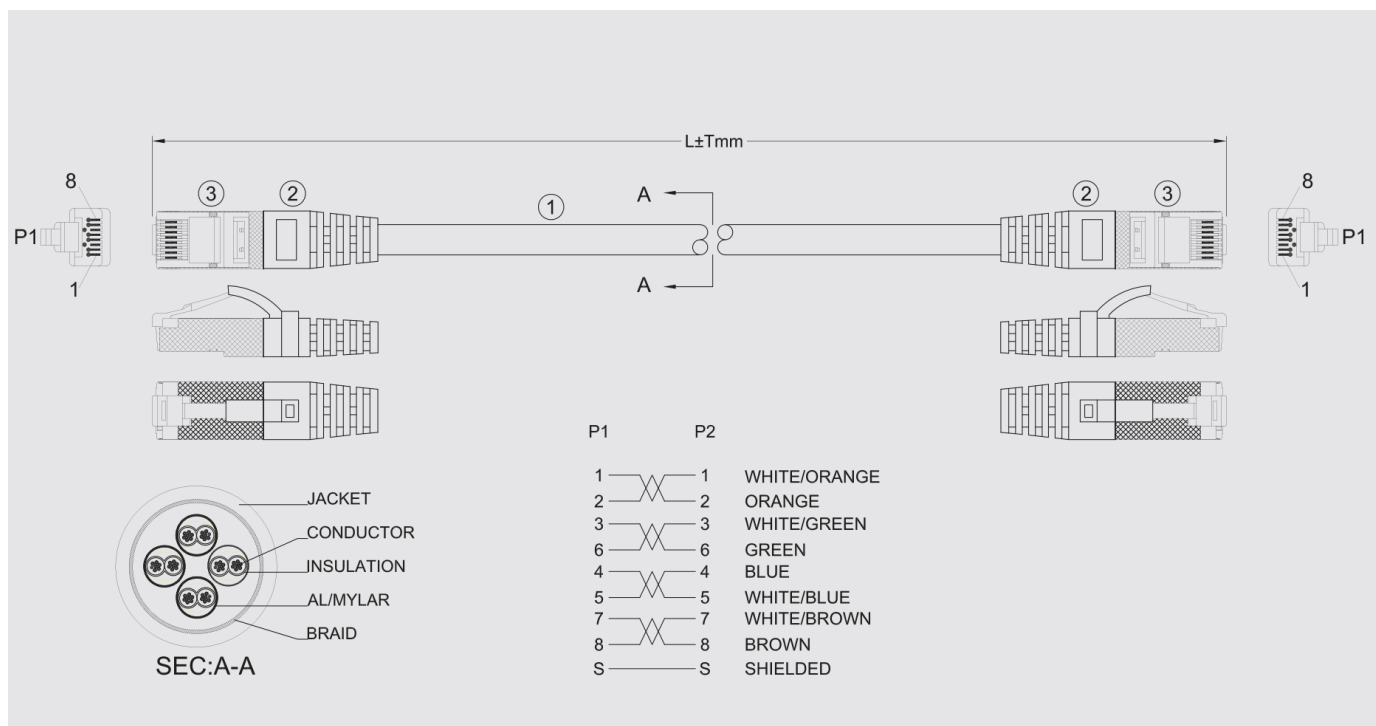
L±Tmm

8
P1
1

③ ② ① ② ③

A
A

8
P1
1

P1 P2

| | | | |
|---|---|---|---|
| 1 | | 1 | WHITE/ORANGE |
| 2 | | 2 | ORANGE |
| 3 | | 3 | WHITE/GREEN |
| 6 | | 6 | GREEN |
| 4 | | 4 | BLUE |
| 5 | | 5 | WHITE/BLUE |
| 7 | | 7 | WHITE/BROWN |
| 8 | | 8 | BROWN |
| S | | S | SHIELDED |

JACKET
CONDUCTOR
INSULATION
AL/MYLAR
BRAID

SEC:A-A